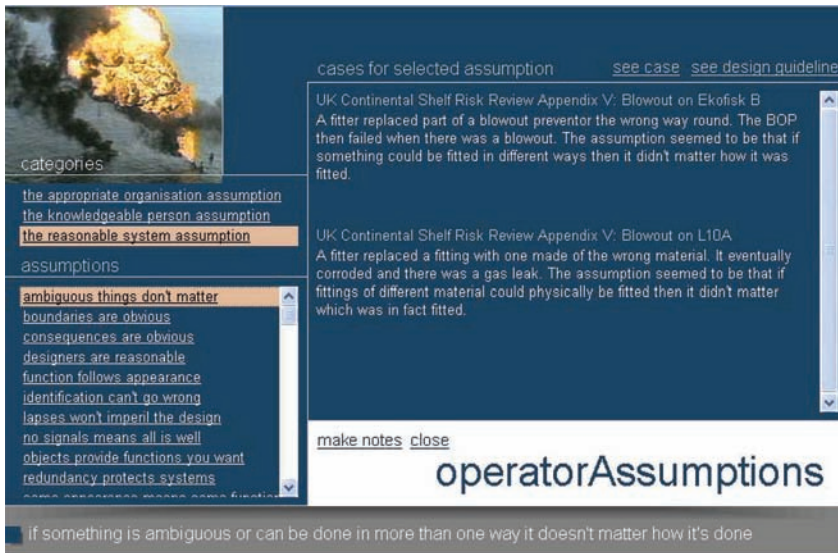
categories

the appropriate organisation assumption
the knowledgeable person assumption
the reasonable system assumption

assumptions

ambiguous things don't matter
boundaries are obvious
consequences are obvious
designers are reasonable
function follows appearance
identification can't go wrong
lapses won't imperil the design
no signals means all is well
objects provide functions you want
redundancy protects systems
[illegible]

cases for selected assumption see case see design guideline

UK Continental Shelf Risk Review Appendix V: Blowout on Ekofisk B
A fitter replaced part of a blowout preventor the wrong way round. The BOP then failed when there was a blowout. The assumption seemed to be that if something could be fitted in different ways then it didn't matter how it was fitted.

UK Continental Shelf Risk Review Appendix V: Blowout on L10A
A fitter replaced a fitting with one made of the wrong material. It eventually corroded and there was a gas leak. The assumption seemed to be that if fittings of different material could physically be fitted then it didn't matter which was in fact fitted.

make notes close

operatorAssumptions

if something is ambiguous or can be done in more than one way it doesn't matter how it's done